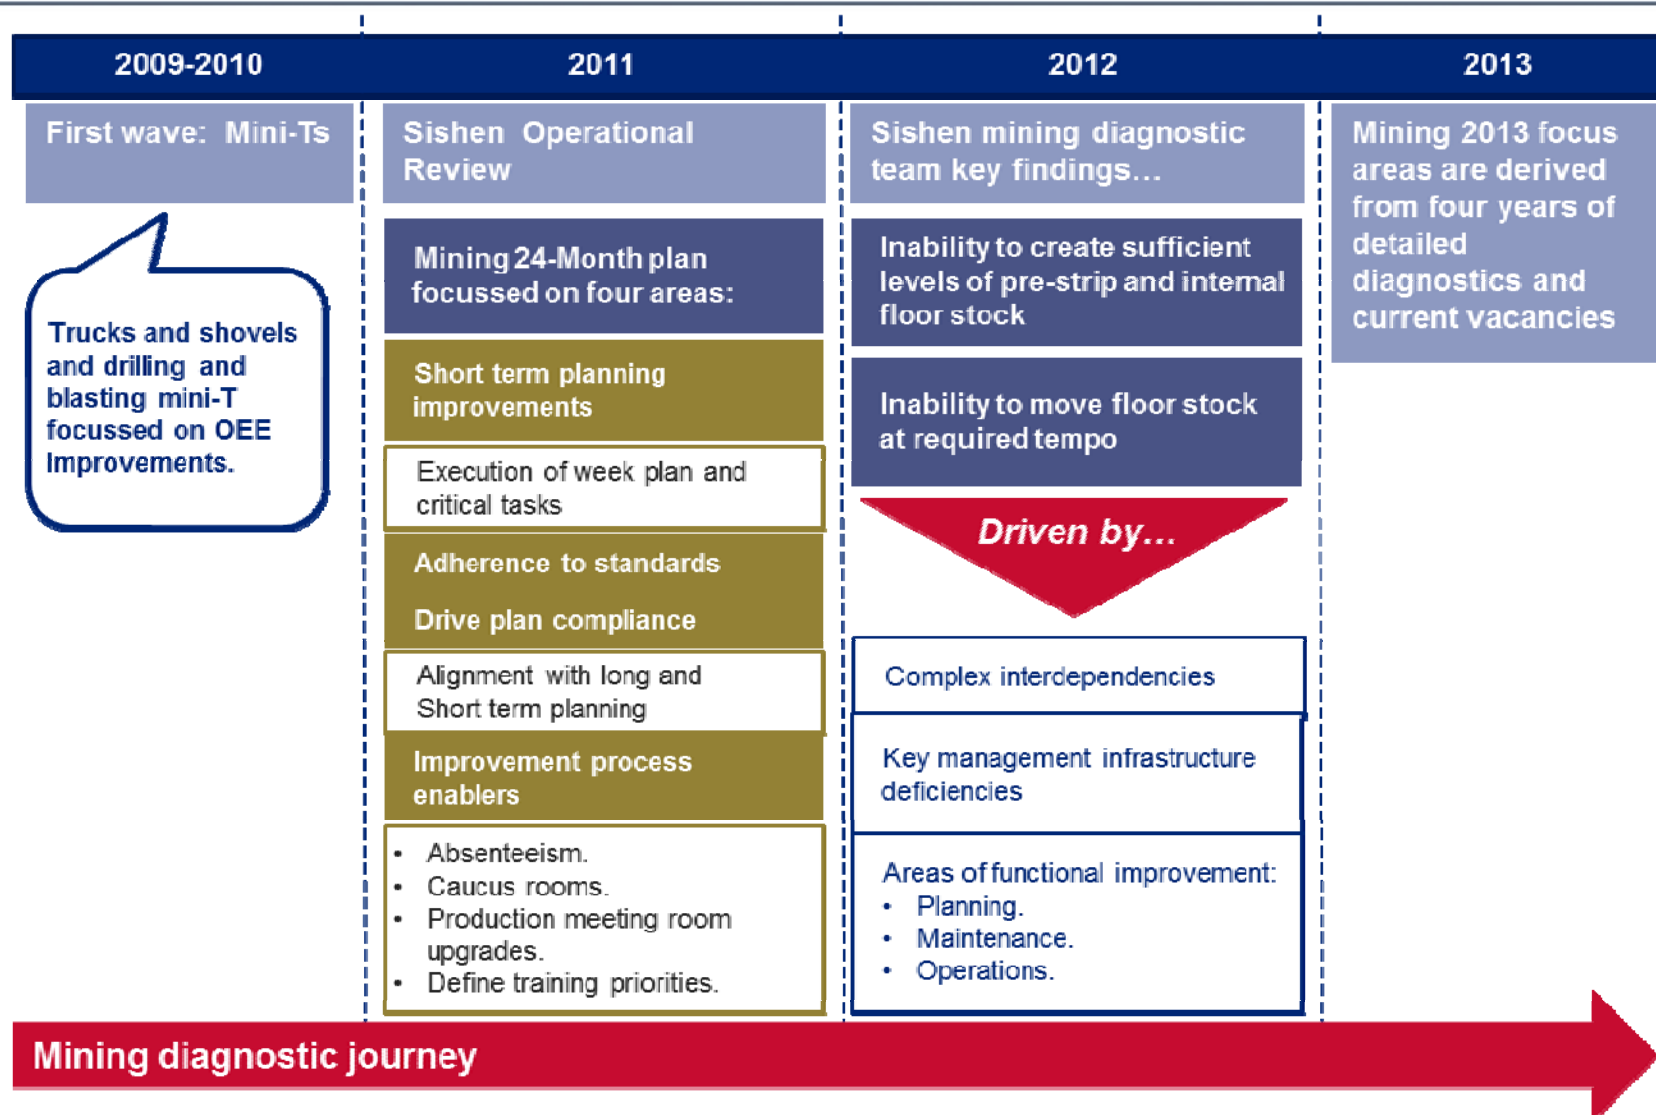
2009-2010

First wave: Mini-Ts

Trucks and shovels and drilling and blasting mini-T focussed on OEE Improvements.

2011

Sishen Operational Review

Mining 24-Month plan focussed on four areas:

Short term planning improvements

Execution of week plan and critical tasks

Adherence to standards

Drive plan compliance

Alignment with long and Short term planning

Improvement process enablers

- Absenteeism.
- Caucus rooms.
- Production meeting room upgrades.
- Define training priorities.

2012

Sishen mining diagnostic team key findings…

Inability to create sufficient levels of pre-strip and internal floor stock

Inability to move floor stock at required tempo

Driven by…

Complex interdependencies

Key management infrastructure deficiencies

Areas of functional improvement:
- Planning.
- Maintenance.
- Operations.

2013

Mining 2013 focus areas are derived from four years of detailed diagnostics and current vacancies

Mining diagnostic journey